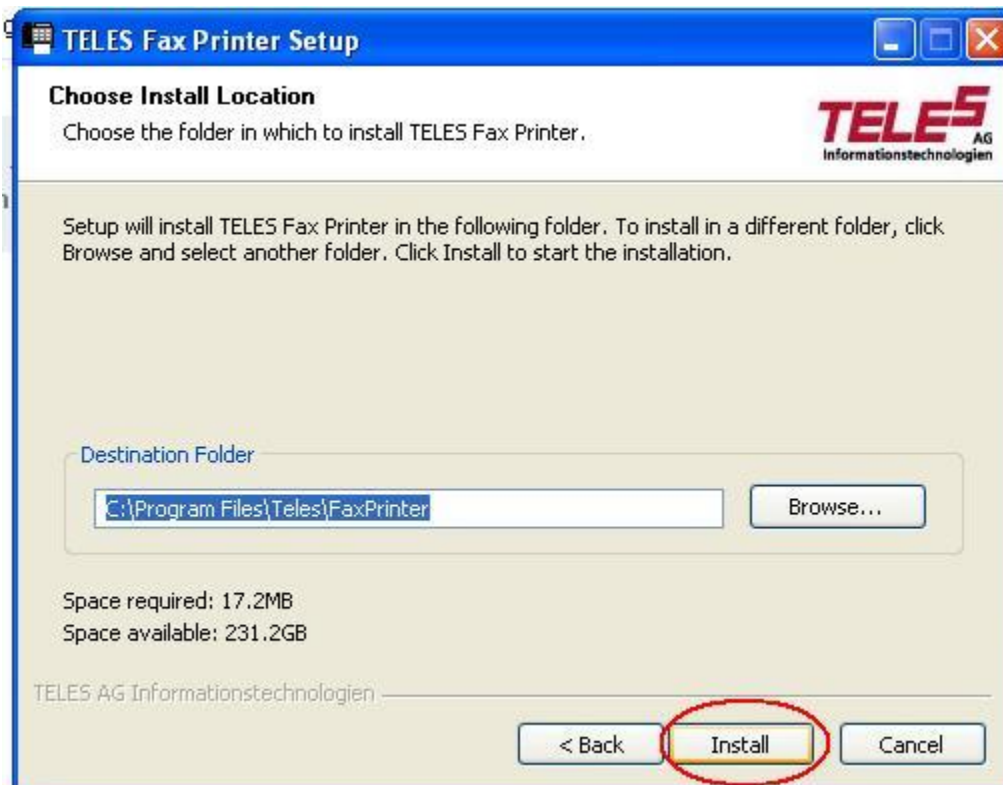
TELES Fax Printer Setup

Choose Install Location
Choose the folder in which to install TELES Fax Printer.

TELES AG
Informationstechnologien

Setup will install TELES Fax Printer in the following folder. To install in a different folder, click Browse and select another folder. Click Install to start the installation.

Destination Folder
C:\Program Files\Teles\FaxPrinter
Browse...

Space required: 17.2MB
Space available: 231.2GB

TELES AG Informationstechnologien

< Back
Install
Cancel